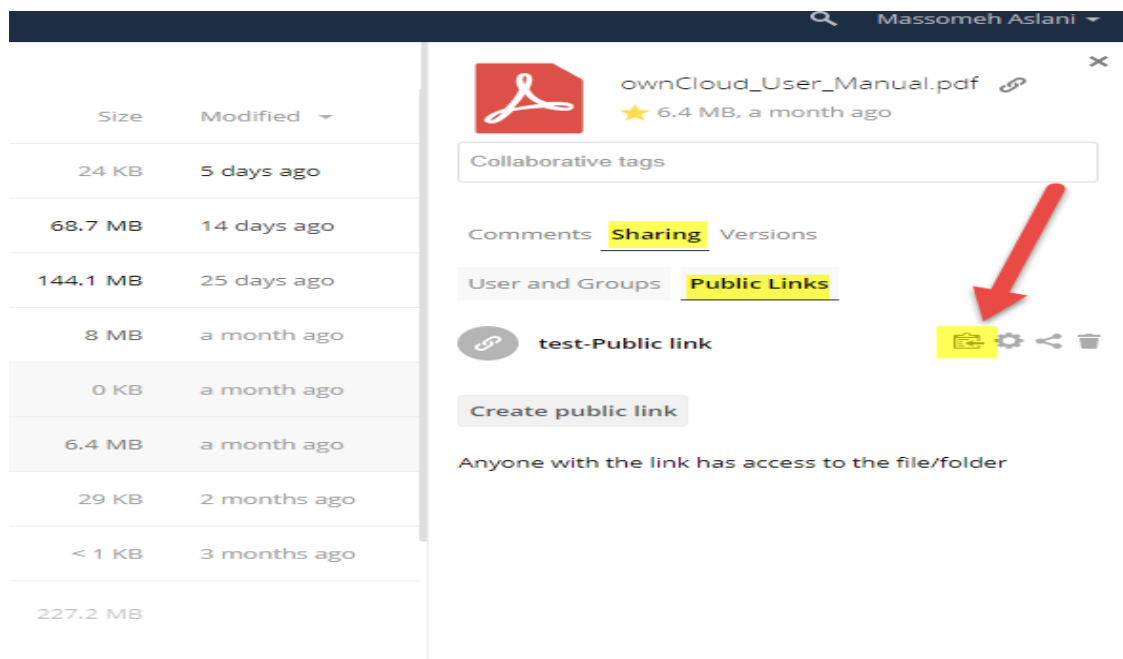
Massomeh Aslani

| Size | Modified |
|---|---|
| 24 KB | 5 days ago |
| 68.7 MB | 14 days ago |
| 144.1 MB | 25 days ago |
| 8 MB | a month ago |
| 0 KB | a month ago |
| 6.4 MB | a month ago |
| 29 KB | 2 months ago |
| < 1 KB | 3 months ago |
| 227.2 MB | |

ownCloud_User_Manual.pdf

6.4 MB, a month ago

Collaborative tags

Comments Sharing Versions

User and Groups Public Links

test-Public link

Create public link

Anyone with the link has access to the file/folder